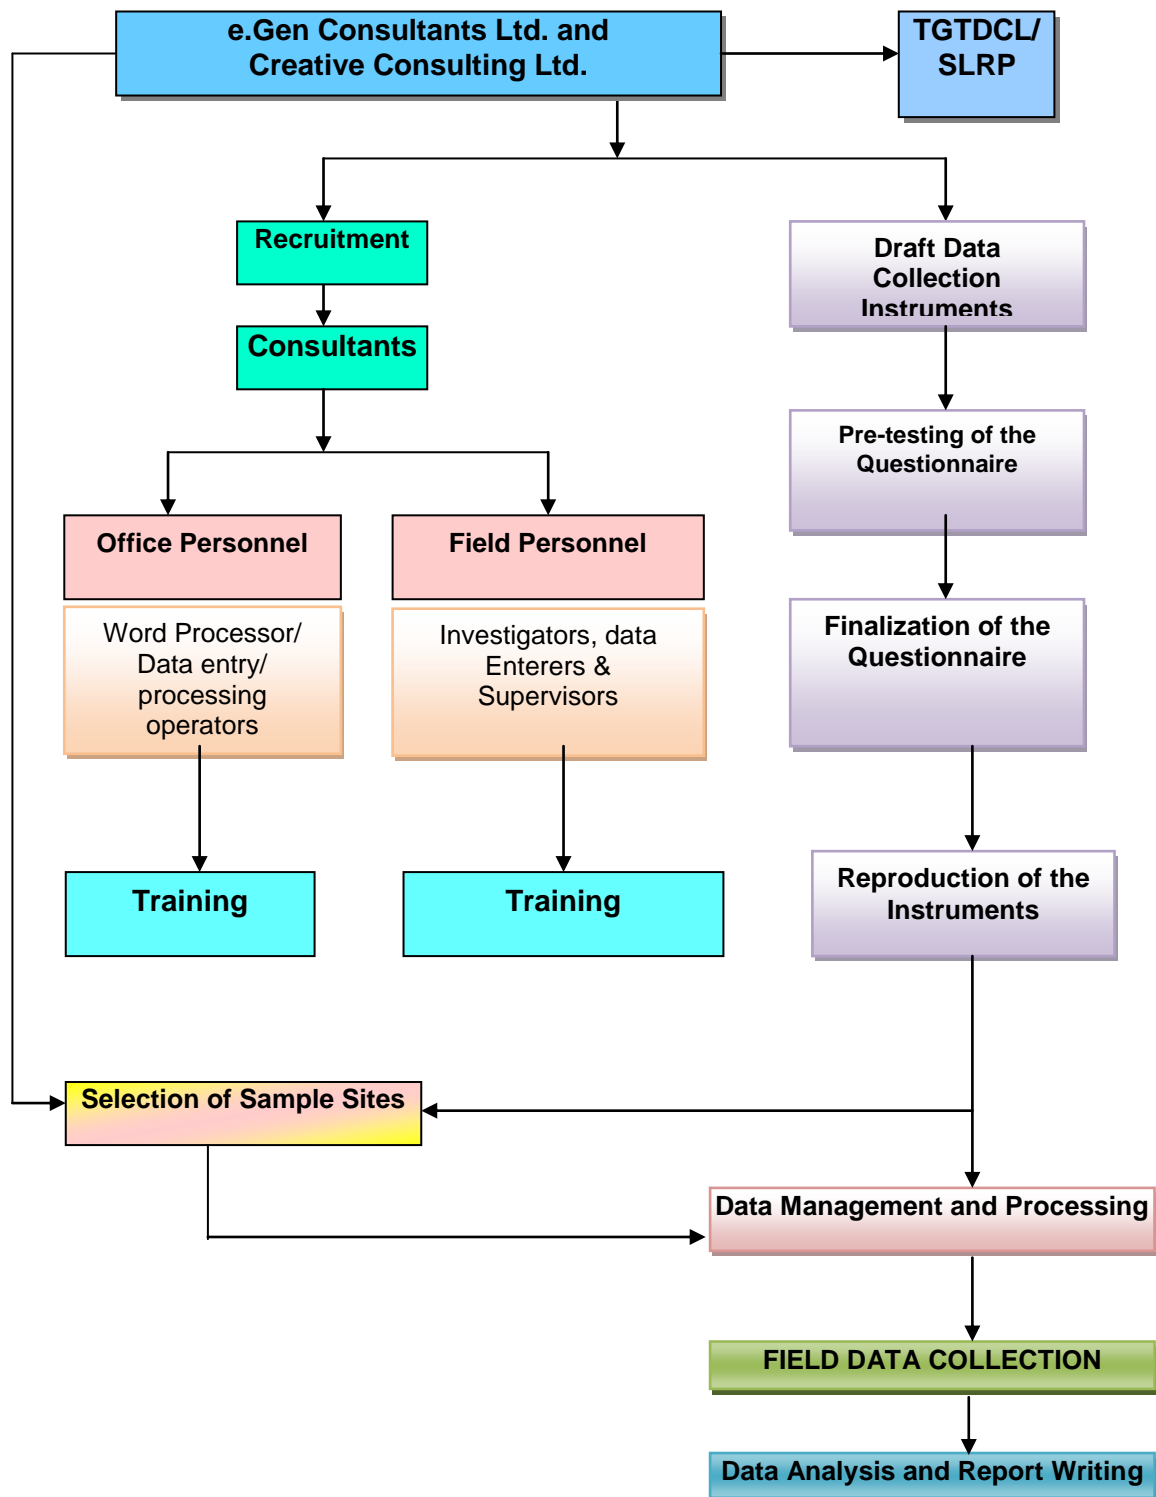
e.Gen Consultants Ltd. and Creative Consulting Ltd.

TGTDCL/ SLRP

Recruitment

Consultants

Draft Data Collection Instruments

Pre-testing of the Questionnaire

Office Personnel

Field Personnel

Word Processor/ Data entry/ processing operators

Investigators, data Enterers & Supervisors

Finalization of the Questionnaire

Training

Training

Reproduction of the Instruments

Selection of Sample Sites

Data Management and Processing

FIELD DATA COLLECTION

Data Analysis and Report Writing